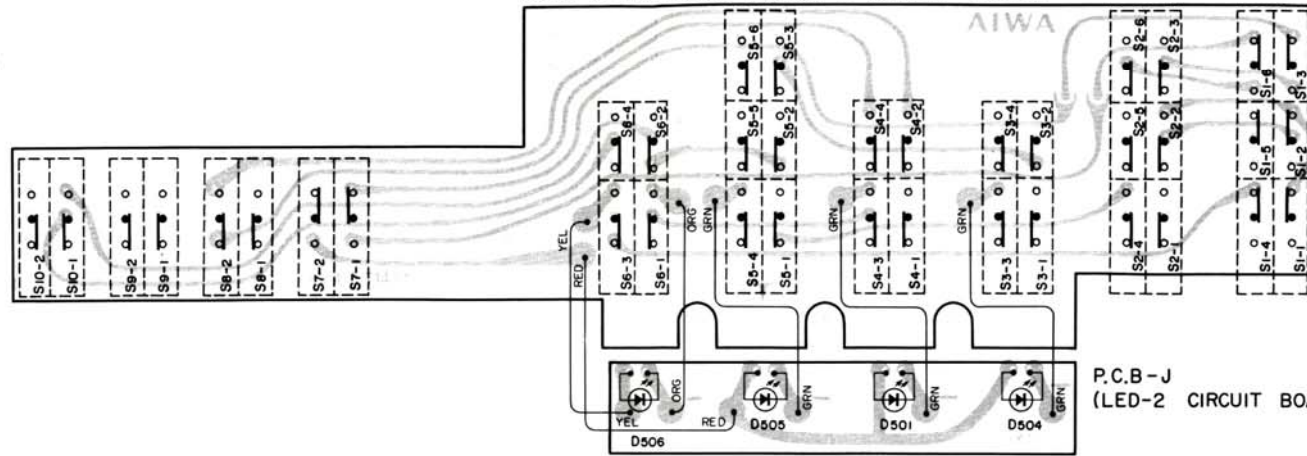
AIWA

S5-6 S5-3 S2-6 S2-3 S1-6 S1-3

S6-4 S6-2 S5-5 S5-2 S4-4 S4-2 S3-4 S3-2 S2-5 S2-2 S1-5 S1-2

S10-2 S10-1 S9-2 S9-1 S8-2 S8-1 S7-2 S7-1 S6-3 S6-1 S5-4 S5-1 S4-3 S4-1 S3-3 S3-1 S2-4 S2-1 S1-4 S1-1

YEL RED ORG GRN GRN GRN

ORG GRN GRN GRN YEL RED

D506 D505 D501 D504

P.C.B-J
(LED-2 CIRCUIT BO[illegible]